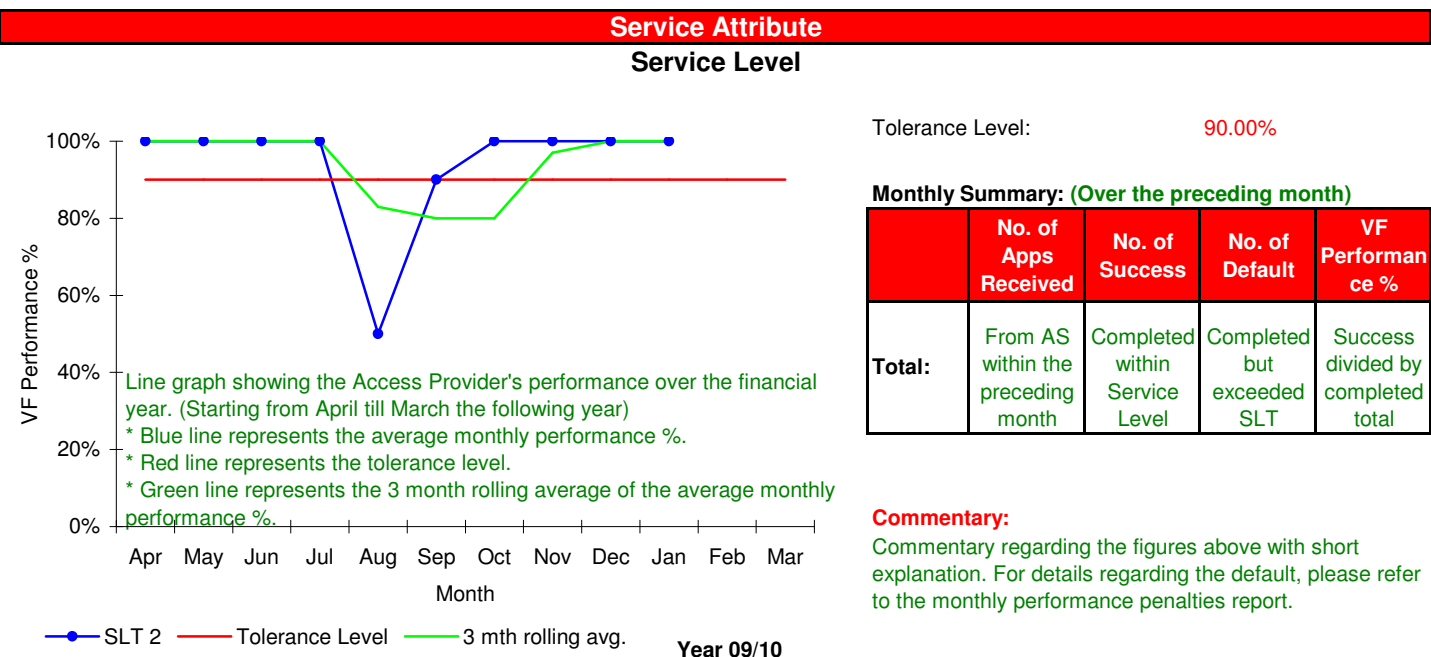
Service Attribute

Service Level

100%
80%
60%
40%
20%
0%

VF Performance %

Line graph showing the Access Provider's performance over the financial year. (Starting from April till March the following year)
* Blue line represents the average monthly performance %.
* Red line represents the tolerance level.
* Green line represents the 3 month rolling average of the average monthly performance %.

Apr May Jun Jul Aug Sep Oct Nov Dec Jan Feb Mar

Month

SLT 2 Tolerance Level 3 mth rolling avg.

Year 09/10

Tolerance Level: 90.00%

Monthly Summary: (Over the preceding month)

| | No. of Apps Received | No. of Success | No. of Default | VF Performance % |
|---|---|---|---|---|
| Total: | From AS within the preceding month | Completed within Service Level | Completed but exceeded SLT | Success divided by completed total |

Commentary:
Commentary regarding the figures above with short explanation. For details regarding the default, please refer to the monthly performance penalties report.